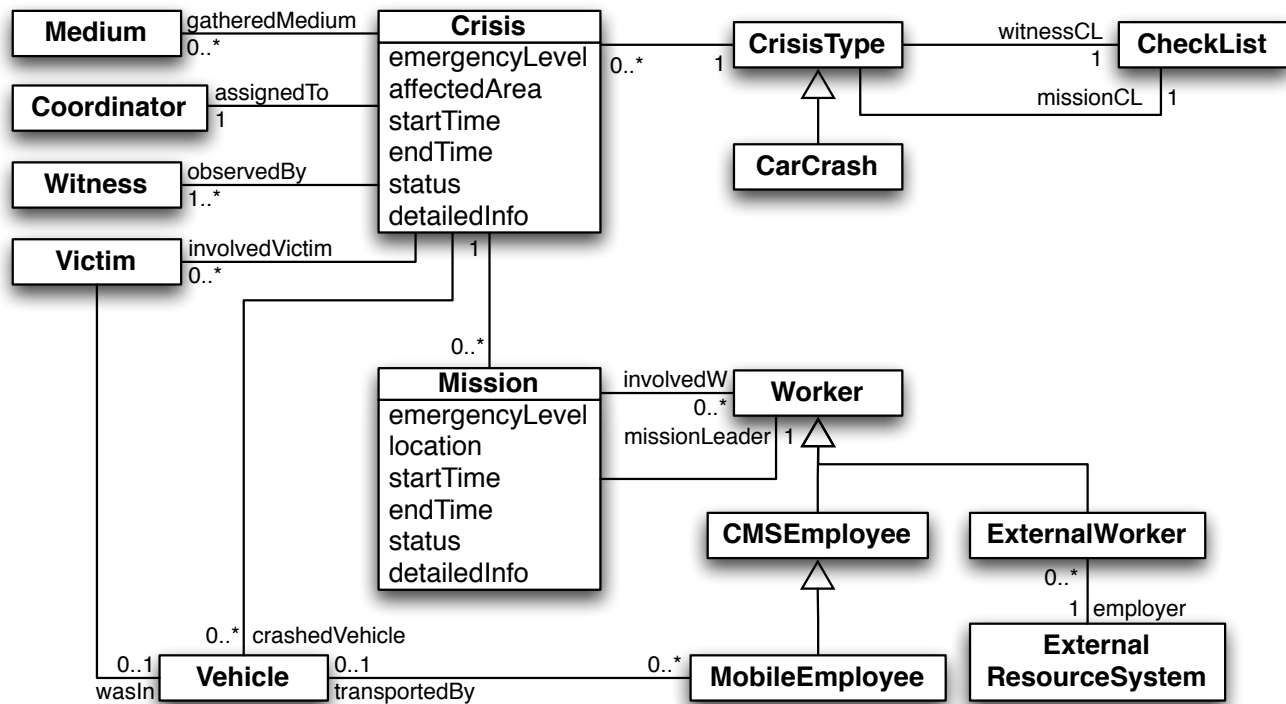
Medium
gatheredMedium
0..*

Crisis
emergencyLevel
affectedArea
startTime
endTime
status
detailedInfo

0..*
1
CrisisType
witnessCL
1
CheckList
missionCL
1

CarCrash

Coordinator
assignedTo
1

Witness
observedBy
1..*

Victim
involvedVictim
0..*

1
0..*

Mission
emergencyLevel
location
startTime
endTime
status
detailedInfo

involvedW
0..*
Worker
missionLeader
1

CMSEmployee
ExternalWorker
0..*
1
employer
External ResourceSystem

0..*
crashedVehicle
0..1
wasIn
Vehicle
0..1
transportedBy
0..*
MobileEmployee